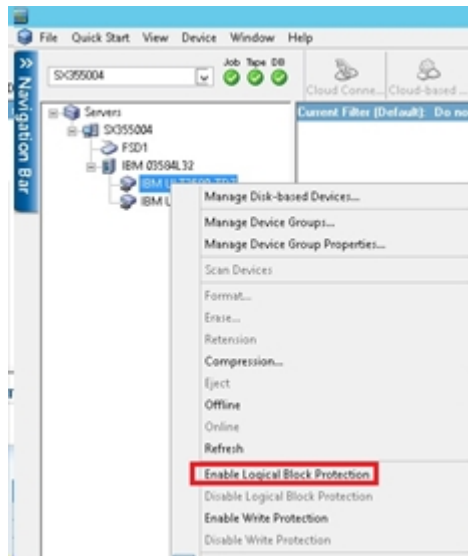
File Quick Start View Device Window Help

SX355004

Job Tape DB

Cloud Conne... Cloud-based ...

Navigation Bar

Servers
SX355004
FSD1
IBM 03584L32
IBM U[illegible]
IBM U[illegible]

Current Filter [Default]: Do no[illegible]

Manage Disk-based Devices...
Manage Device Groups...
Manage Device Group Properties...
Scan Devices
Format...
Erase...
Retension
Compression...
Eject
Offline
Online
Refresh
Enable Logical Block Protection
Disable Logical Block Protection
Enable Write Protection
Disable Write Protection